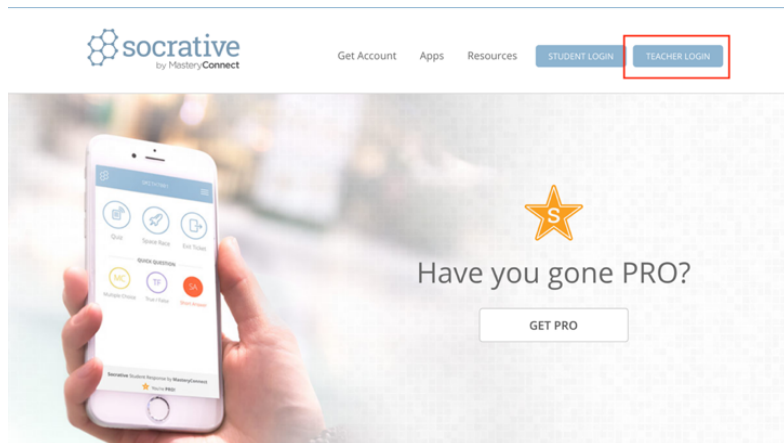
socrative
by MasteryConnect

Get Account Apps Resources STUDENT LOGIN TEACHER LOGIN

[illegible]

Quiz Space Race Exit Ticket

QUICK QUESTION

MC Multiple Choice
TF True / False
SA Short Answer

Socrative Student Response by MasteryConnect
You're PRO

S

Have you gone PRO?

GET PRO